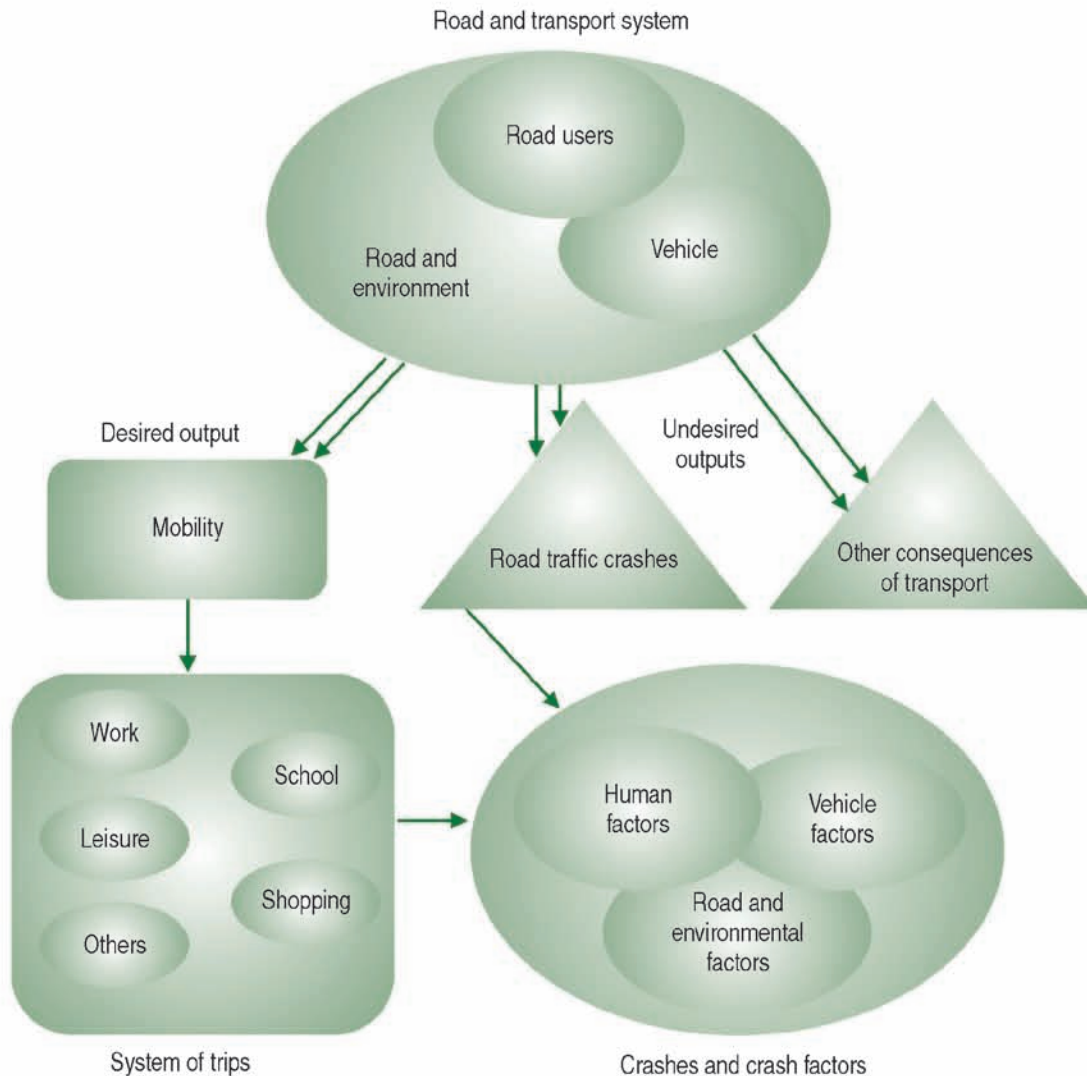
Road and transport system

Road users

Road and environment

Vehicle

Desired output

Undesired outputs

Mobility

Road traffic crashes

Other consequences of transport

Work

School

Leisure

Shopping

Others

Human factors

Vehicle factors

Road and environmental factors

System of trips

Crashes and crash factors